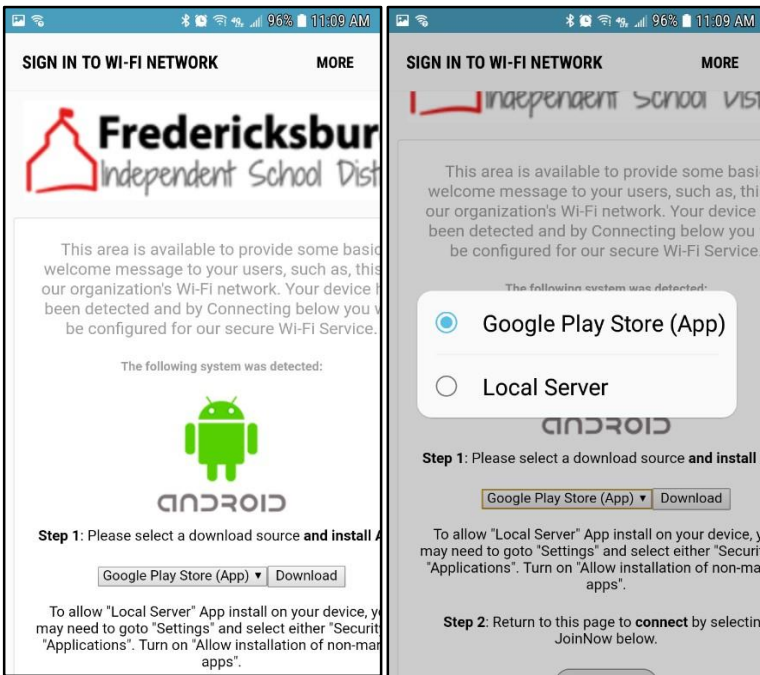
96% 11:09 AM

SIGN IN TO WI-FI NETWORK MORE

Fredericksbur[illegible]
Independent School Dist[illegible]

This area is available to provide some basi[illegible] welcome message to your users, such as, this our organization's Wi-Fi network. Your device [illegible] been detected and by Connecting below you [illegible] be configured for our secure Wi-Fi Service.

The following system was detected:

ANDROID

Step 1: Please select a download source and install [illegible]

Google Play Store (App) ▾ Download

To allow "Local Server" App install on your device, y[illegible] may need to goto "Settings" and select either "Securit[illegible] "Applications". Turn on "Allow installation of non-mar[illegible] apps".

96% 11:09 AM

SIGN IN TO WI-FI NETWORK MORE

Independent School Dist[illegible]

This area is available to provide some basi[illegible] welcome message to your users, such as, thi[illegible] our organization's Wi-Fi network. Your device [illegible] been detected and by Connecting below you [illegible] be configured for our secure Wi-Fi Service.

The following system was detected:

Google Play Store (App)

Local Server

ANDROID

Step 1: Please select a download source and install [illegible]

Google Play Store (App) ▾ Download

To allow "Local Server" App install on your device, y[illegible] may need to goto "Settings" and select either "Securit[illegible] "Applications". Turn on "Allow installation of non-ma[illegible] apps".

Step 2: Return to this page to connect by selectin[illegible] JoinNow below.